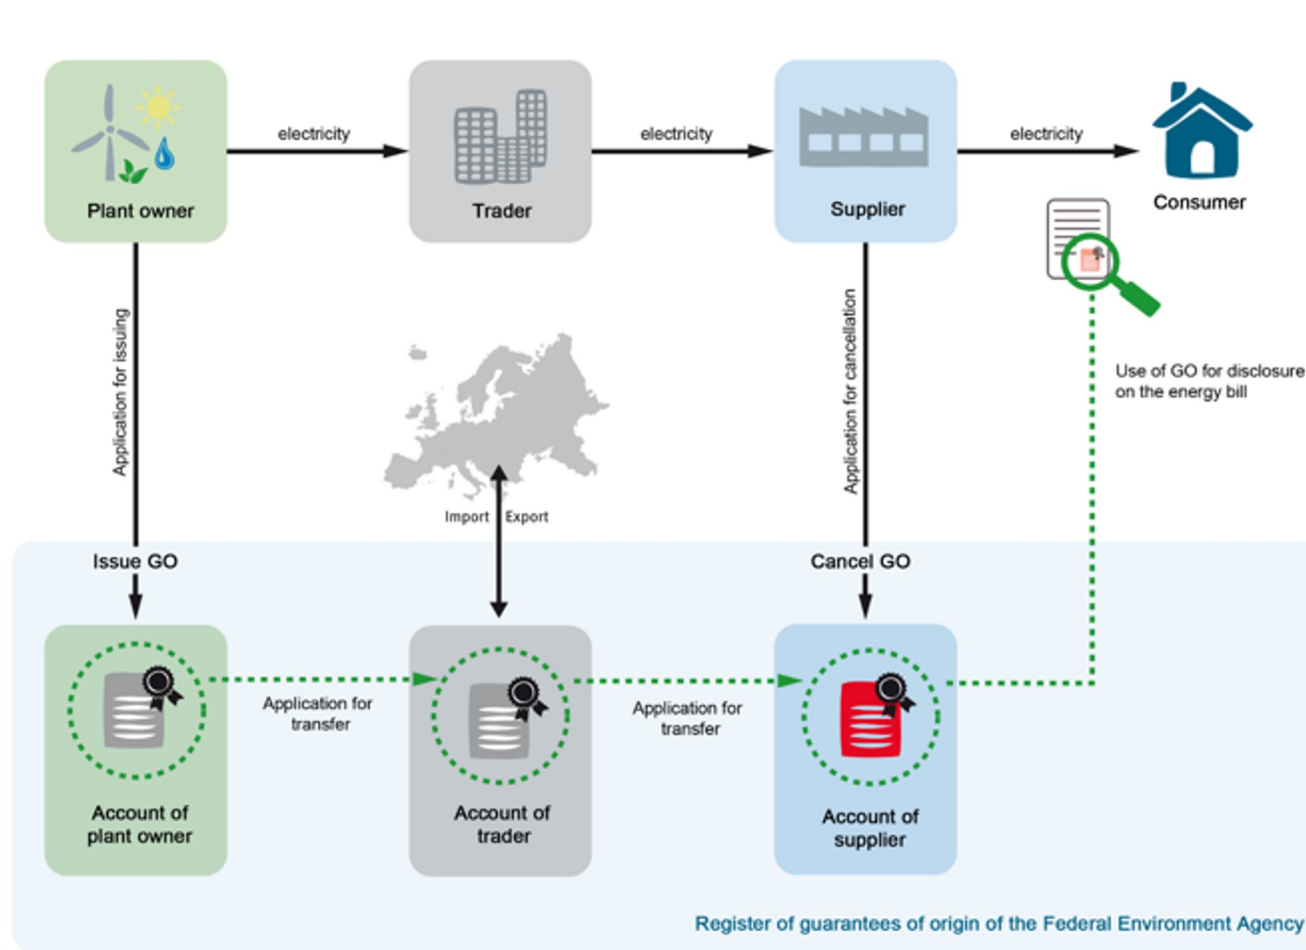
Plant owner

electricity

Trader

electricity

Supplier

electricity

Consumer

Application for issuing

Application for cancellation

Use of GO for disclosure on the energy bill

Import Export

Issue GO

Cancel GO

Application for transfer

Application for transfer

Account of plant owner

Account of trader

Account of supplier

Register of guarantees of origin of the Federal Environment Agency